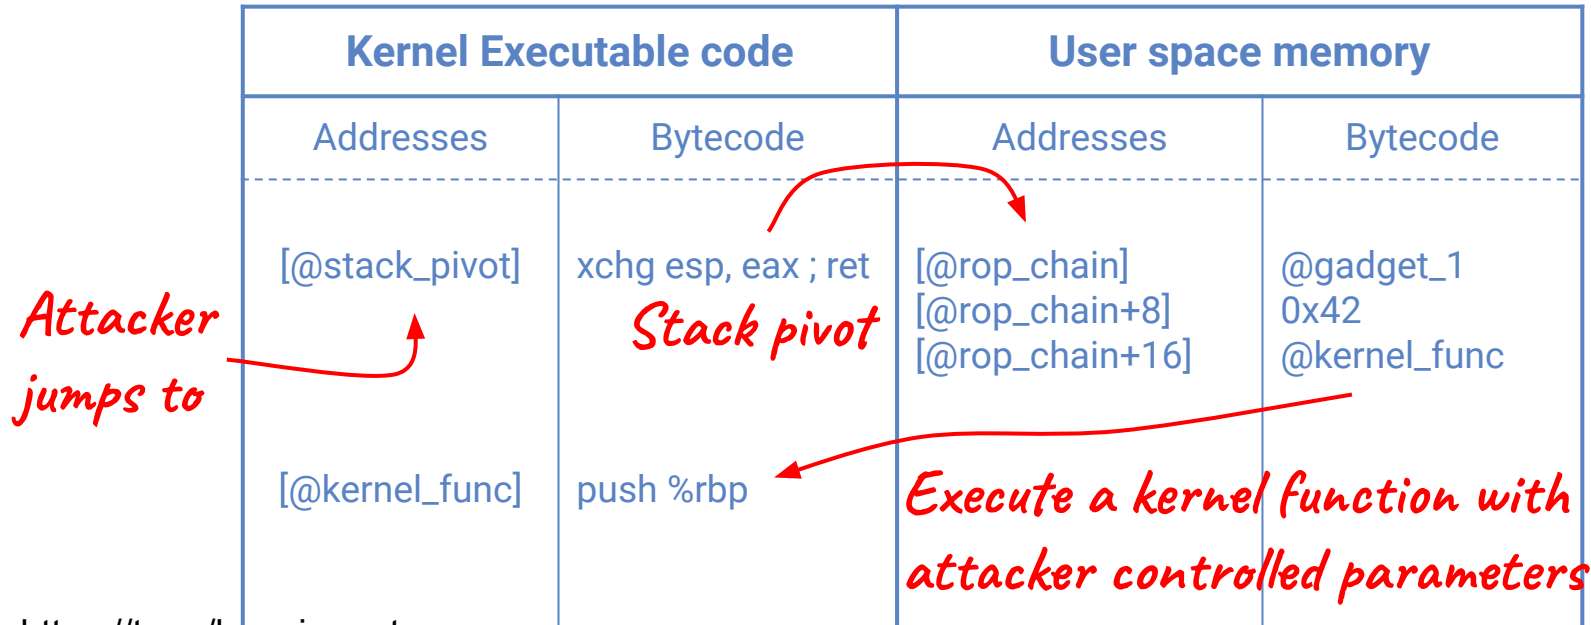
| Kernel Executable code | | User space memory | |
|---|---|---|---|
| Addresses | Bytecode | Addresses | Bytecode |
| [@stack_pivot] | xchg esp, eax ; ret | [@rop_chain] [@rop_chain+8] [@rop_chain+16] | @gadget_1 0x42 @kernel_func |
| [@kernel_func] | push %rbp | | |

Attacker jumps to

Stack pivot

Execute a kernel function with attacker controlled parameters

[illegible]